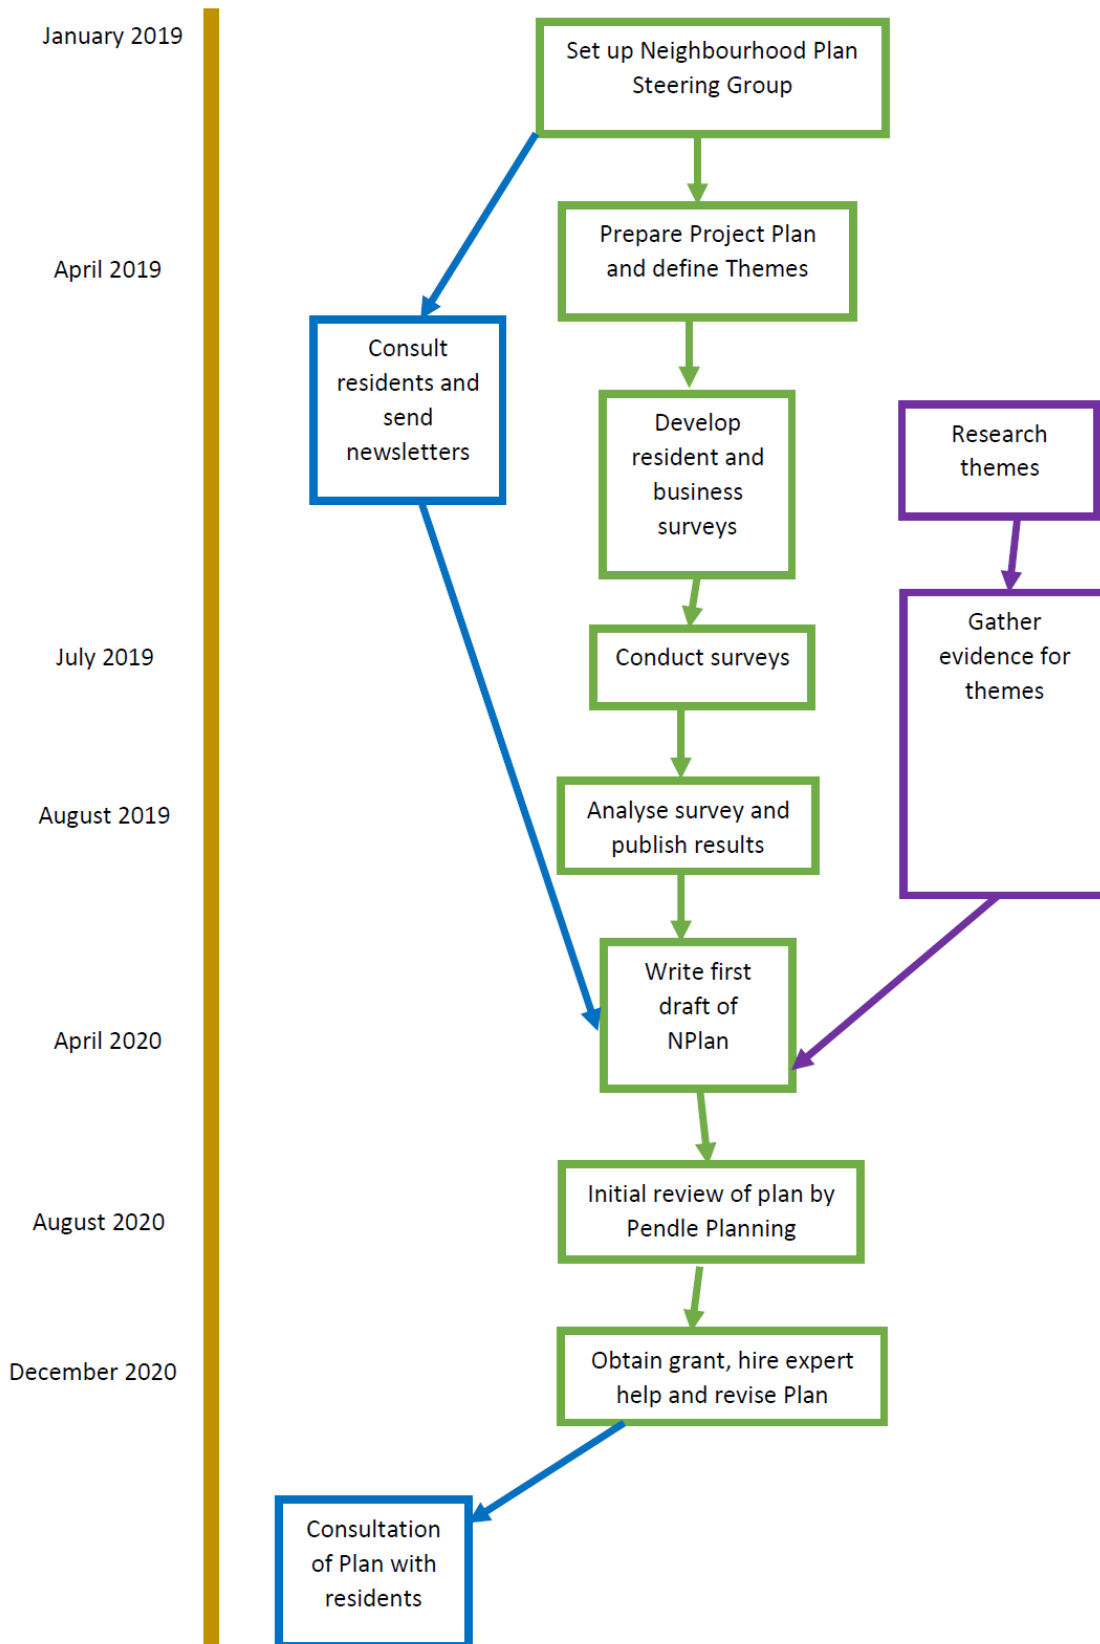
January 2019

Set up Neighbourhood Plan Steering Group

April 2019

Prepare Project Plan and define Themes

Consult residents and send newsletters

Develop resident and business surveys

Research themes

July 2019

Conduct surveys

Gather evidence for themes

August 2019

Analyse survey and publish results

April 2020

Write first draft of NPlan

August 2020

Initial review of plan by Pendle Planning

December 2020

Obtain grant, hire expert help and revise Plan

Consultation of Plan with residents